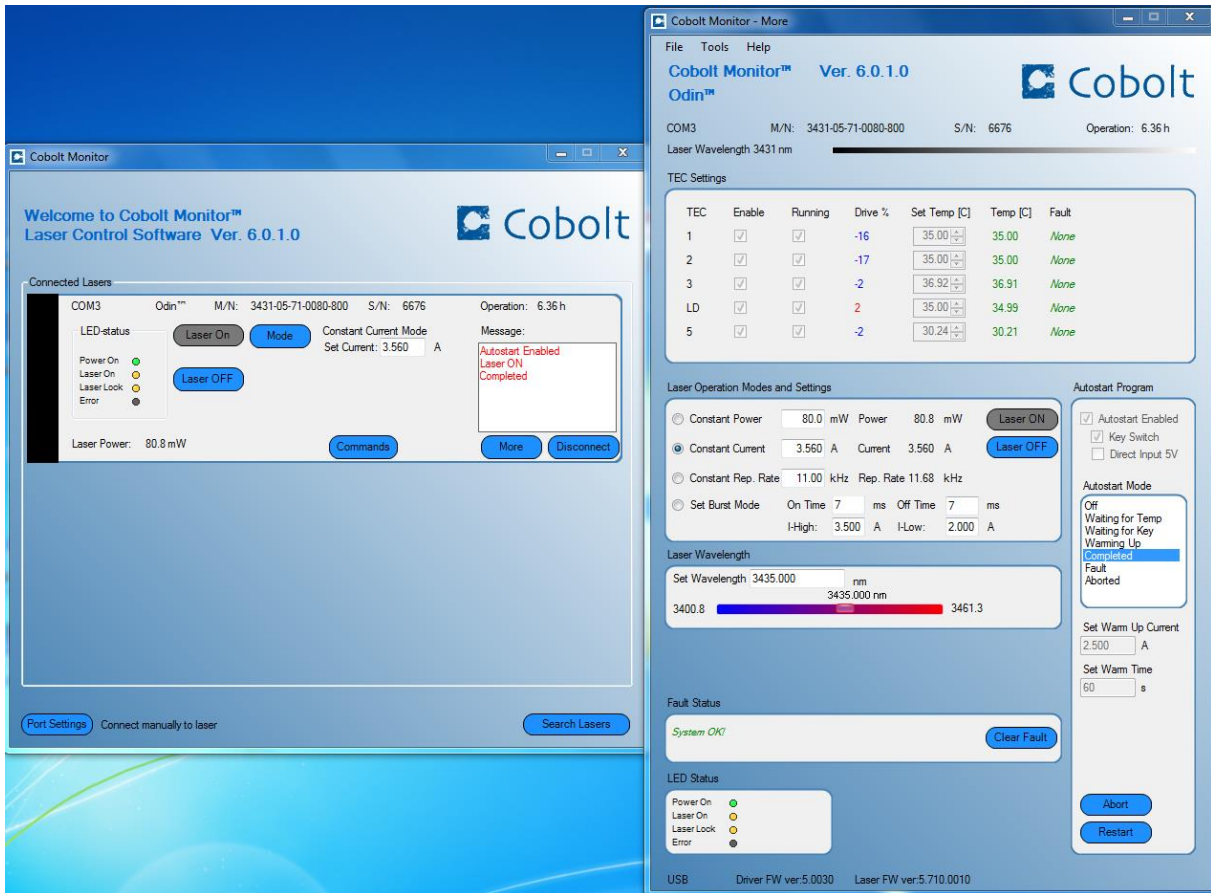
Cobolt Monitor

Welcome to Cobolt Monitor™
Laser Control Software Ver. 6.0.1.0

Cobolt

Connected Lasers

COM3 Odin™ M/N: 3431-05-71-0080-800 S/N: 6676 Operation: 6.36 h

LED-status

Laser On

Mode

Constant Current Mode
Set Current: 3.560 A

Message:

Autostart Enabled
Laser ON
Completed

Power On
Laser On
Laser Lock
Error

Laser OFF

Laser Power: 80.8 mW

Commands

More

Disconnect

Port Settings Connect manually to laser

Search Lasers

Cobolt Monitor - More

File Tools Help

Cobolt Monitor™ Ver. 6.0.1.0
Odin™

Cobolt

COM3 M/N: 3431-05-71-0080-800 S/N: 6676 Operation: 6.36 h

Laser Wavelength 3431 nm

TEC Settings

| TEC | Enable | Running | Drive % | Set Temp [C] | Temp [C] | Fault |
|---|---|---|---|---|---|---|
| 1 | | | -16 | 35.00 | 35.00 | None |
| 2 | | | -17 | 35.00 | 35.00 | None |
| 3 | | | -2 | 36.92 | 36.91 | None |
| LD | | | 2 | 35.00 | 34.99 | None |
| 5 | | | -2 | 30.24 | 30.21 | None |

Laser Operation Modes and Settings

Constant Power 80.0 mW Power 80.8 mW Laser ON

Constant Current 3.560 A Current 3.560 A Laser OFF

Constant Rep. Rate 11.00 kHz Rep. Rate 11.68 kHz

Set Burst Mode On Time 7 ms Off Time 7 ms
I-High: 3.500 A I-Low: 2.000 A

Laser Wavelength

Set Wavelength 3435.000 nm
3435.000 nm
3400.8 3461.3

Fault Status

System OK!

Clear Fault

LED Status

Power On
Laser On
Laser Lock
Error

Autostart Program

Autostart Enabled
Key Switch
Direct Input 5V

Autostart Mode

Off
Waiting for Temp
Waiting for Key
Warming Up
Completed
Fault
Aborted

Set Warm Up Current
2.500 A

Set Warm Time
60 s

Abort

Restart

USB Driver FW ver:5.0030 Laser FW ver:5.710.0010